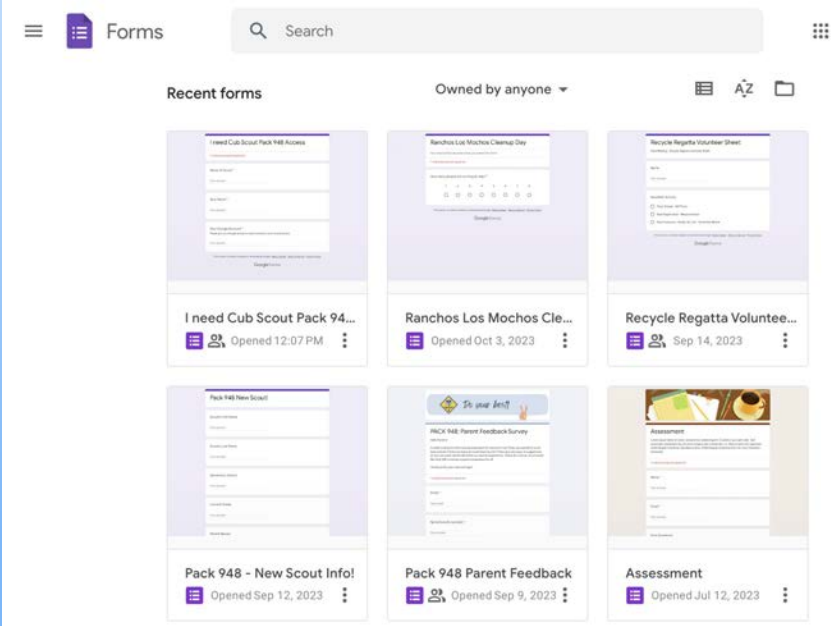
Forms

Search

Recent forms

Owned by anyone

I need Cub Scout Pack 948 Access

I need Cub Scout Pack 94...
Opened 12:07 PM

Ranchos Los Mochos Cleanup Day

Ranchos Los Mochos Cle...
Opened Oct 3, 2023

Recycle Regatta Volunteer Sheet

Recycle Regatta Voluntee...
Sep 14, 2023

Pack 948 New Scout

Pack 948 - New Scout Info!
Opened Sep 12, 2023

Do your best

PACK 948: Parent Feedback Survey

Pack 948 Parent Feedback
Opened Sep 9, 2023

Assessment

Assessment
Opened Jul 12, 2023